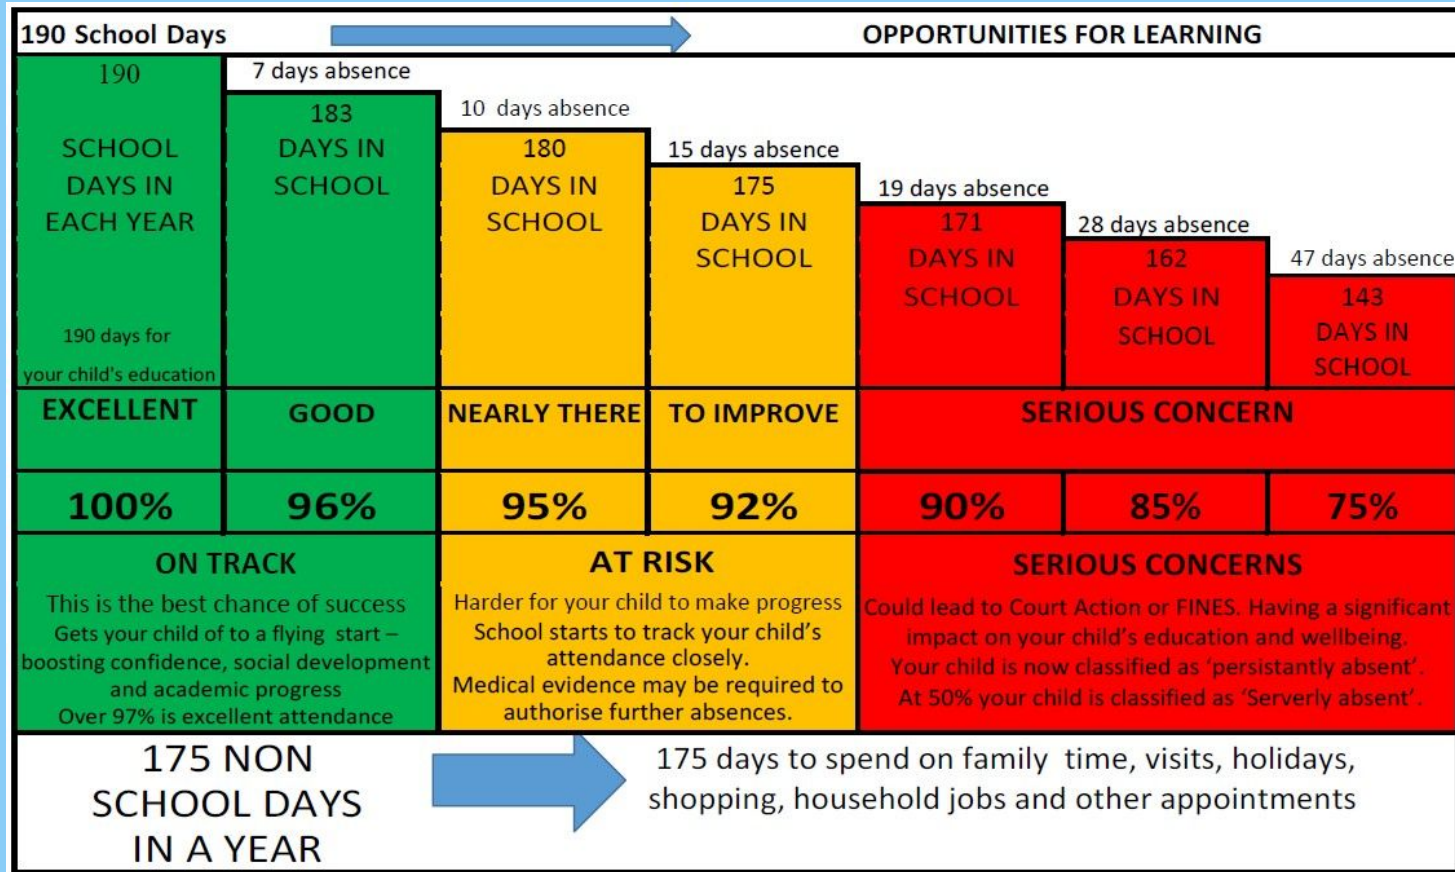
190 School Days

OPPORTUNITIES FOR LEARNING

190 SCHOOL DAYS IN EACH YEAR

190 days for your child's education

7 days absence

183 DAYS IN SCHOOL

10 days absence

180 DAYS IN SCHOOL

15 days absence

175 DAYS IN SCHOOL

19 days absence

171 DAYS IN SCHOOL

28 days absence

162 DAYS IN SCHOOL

47 days absence

143 DAYS IN SCHOOL

| EXCELLENT | GOOD | NEARLY THERE | TO IMPROVE | SERIOUS CONCERN | | |
|---|---|---|---|---|---|---|
| 100% | 96% | 95% | 92% | 90% | 85% | 75% |

ON TRACK

This is the best chance of success
Gets your child of to a flying start – boosting confidence, social development and academic progress
Over 97% is excellent attendance

AT RISK

Harder for your child to make progress
School starts to track your child's attendance closely.
Medical evidence may be required to authorise further absences.

SERIOUS CONCERNS

Could lead to Court Action or FINES. Having a significant impact on your child's education and wellbeing.
Your child is now classified as 'persistantly absent'.
At 50% your child is classified as 'Serverly absent'.

175 NON SCHOOL DAYS IN A YEAR

175 days to spend on family time, visits, holidays, shopping, household jobs and other appointments